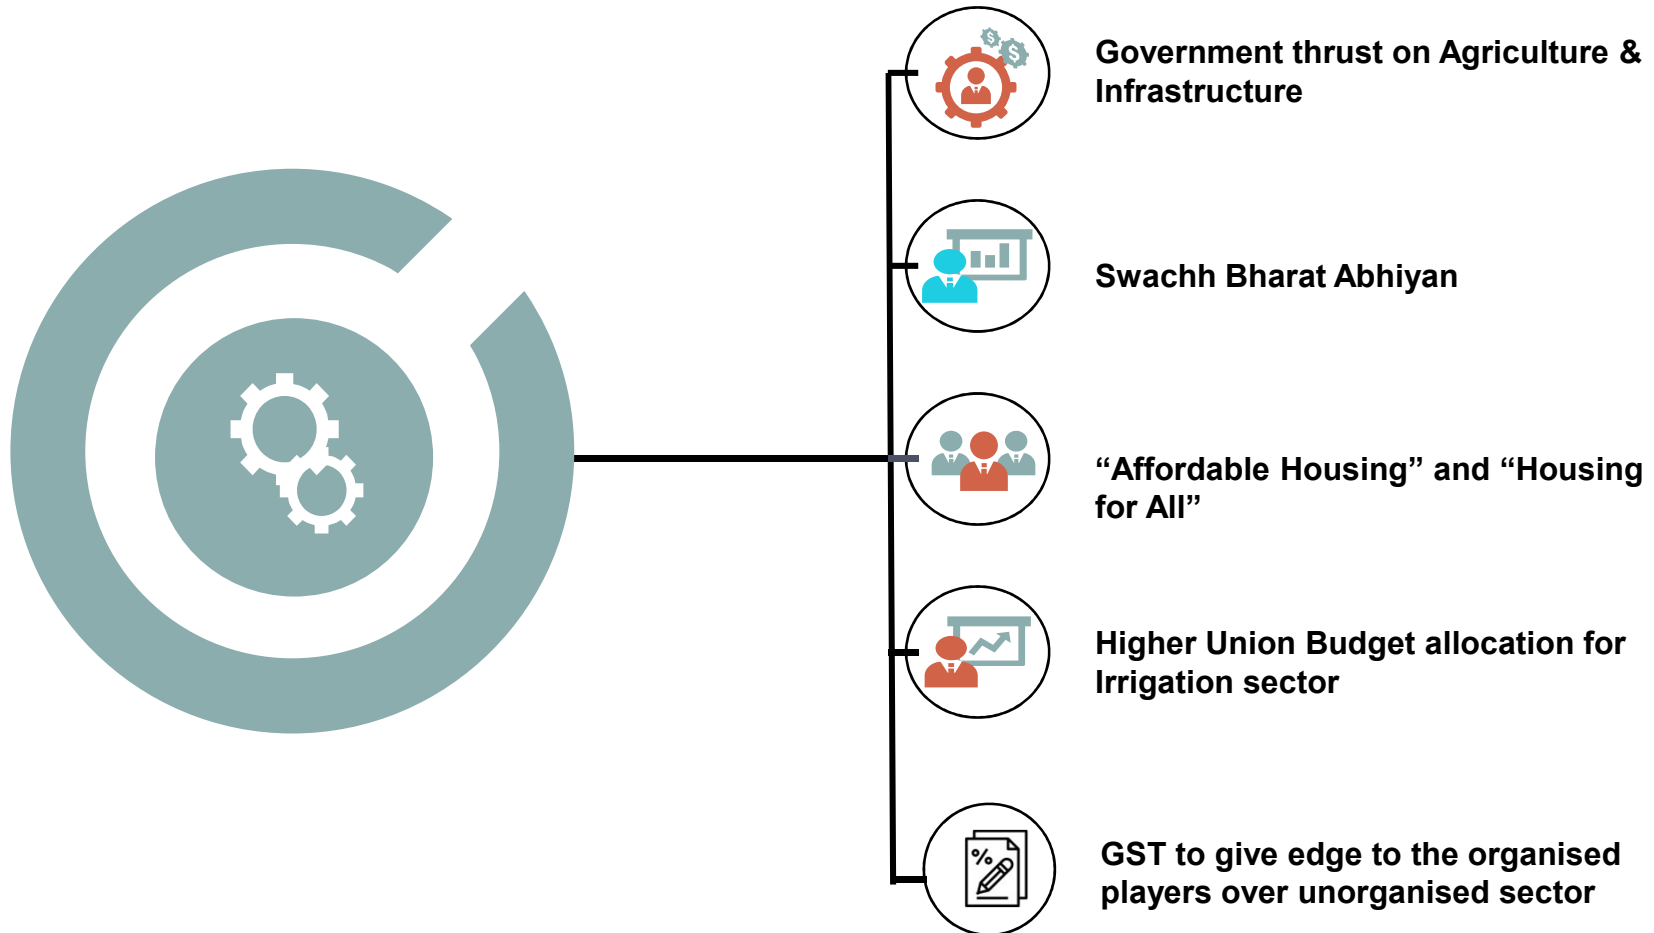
Government thrust on Agriculture & Infrastructure

Swachh Bharat Abhiyan

“Affordable Housing” and “Housing for All”

Higher Union Budget allocation for Irrigation sector

GST to give edge to the organised players over unorganised sector